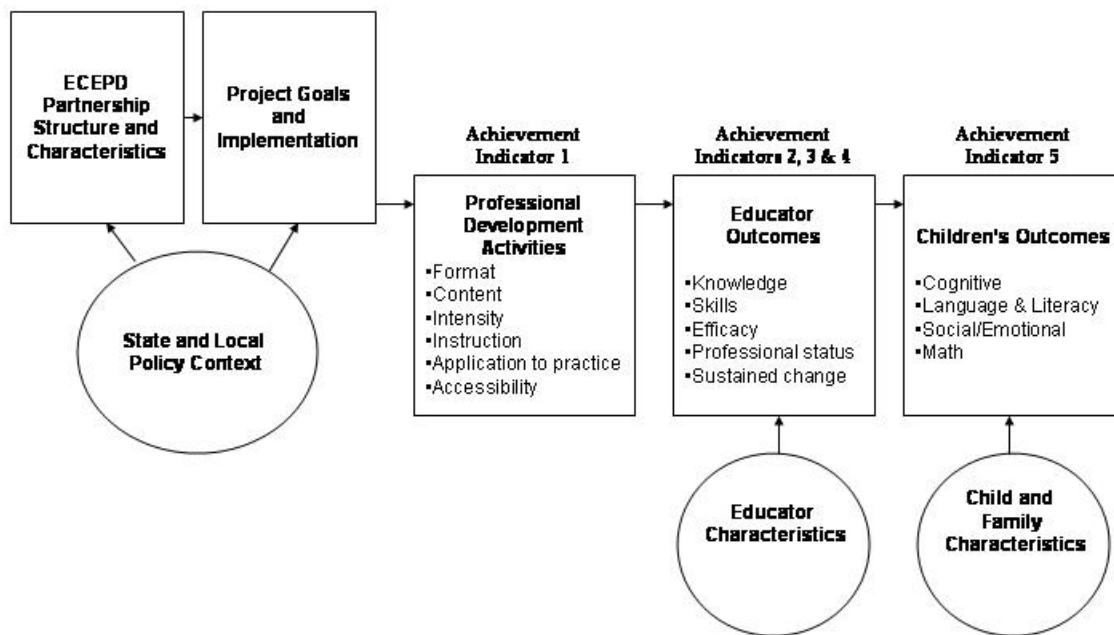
ECEPD Partnership Structure and Characteristics

Project Goals and Implementation

State and Local Policy Context

Achievement Indicator 1

Professional Development Activities
▪Format
▪Content
▪Intensity
▪Instruction
▪Application to practice
▪Accessibility

Achievement Indicators 2, 3 & 4

Educator Outcomes
▪Knowledge
▪Skills
▪Efficacy
▪Professional status
▪Sustained change

Educator Characteristics

Achievement Indicator 5

Children's Outcomes
▪Cognitive
▪Language & Literacy
▪Social/Emotional
▪Math

Child and Family Characteristics